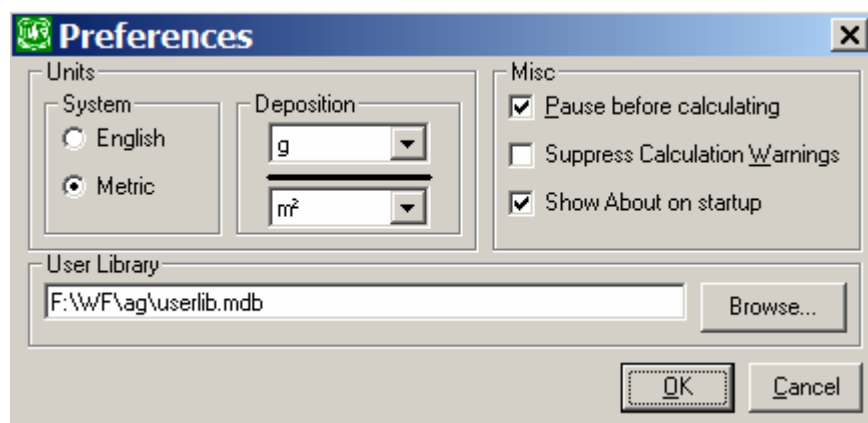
Preferences

Units

System

English

Metric

Deposition

g

$m^2$

Misc

Pause before calculating

Suppress Calculation Warnings

Show About on startup

User Library

F:\WF\ag\userlib.mdb

Browse...

OK

Cancel